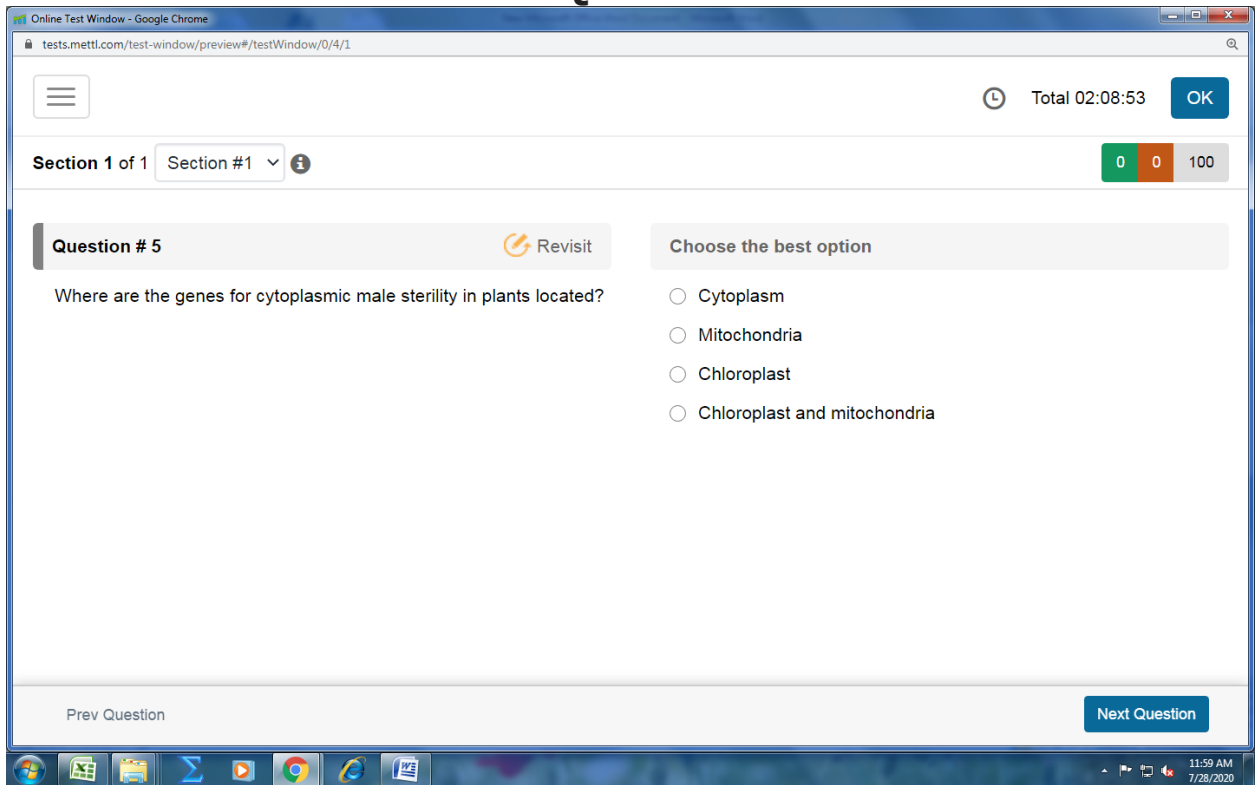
Online Test Window - Google Chrome

tests.mettl.com/test-window/preview#/testWindow/0/4/1

Total 02:08:53

OK

Section 1 of 1 Section #1

0 0 100

Question # 5

Revisit

Where are the genes for cytoplasmic male sterility in plants located?

Choose the best option

Cytoplasm

Mitochondria

Chloroplast

Chloroplast and mitochondria

Prev Question

Next Question

11:59 AM
7/28/2020